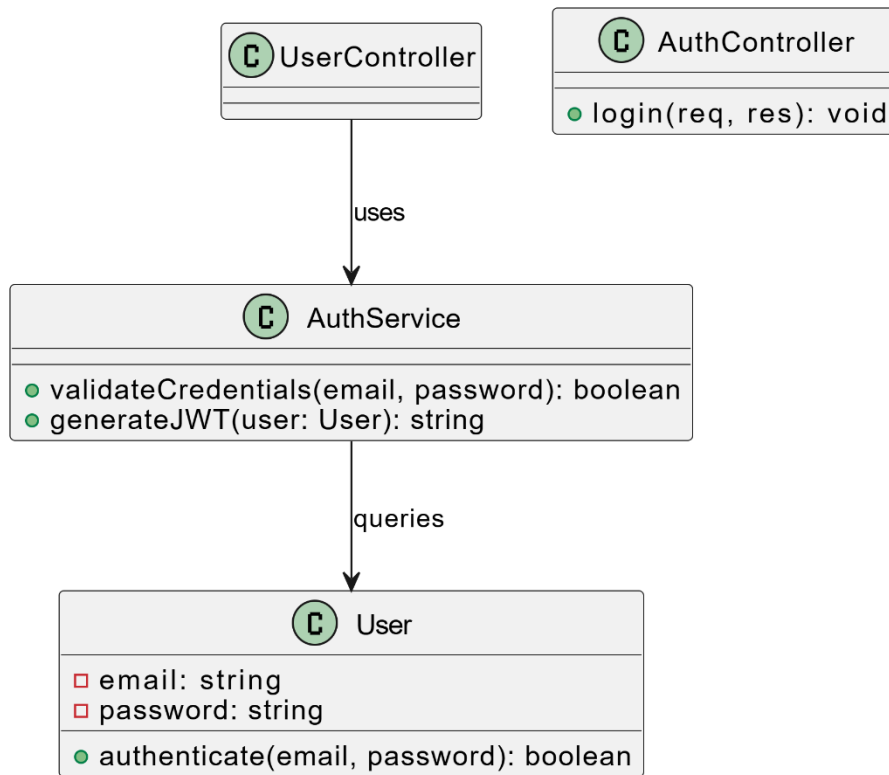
C UserController

C AuthController

login(req, res): void

uses

C AuthService

validateCredentials(email, password): boolean
generateJWT(user: User): string

queries

C User

email: string
password: string

authenticate(email, password): boolean